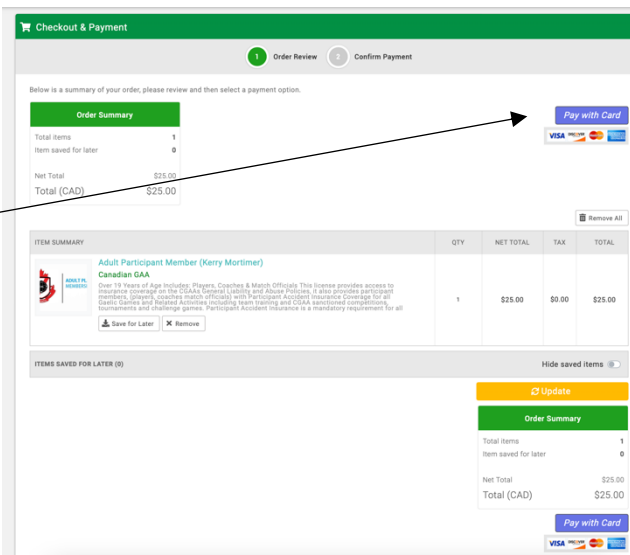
Checkout & Payment

1 Order Review 2 Confirm Payment

Below is a summary of your order, please review and then select a payment option.

Order Summary

Total items 1
Item saved for later 0

Net Total $25.00
Total (CAD) $25.00

Pay with Card

VISA DISCOVER

Remove All

| ITEM SUMMARY | QTY | NET TOTAL | TAX | TOTAL |
|---|---|---|---|---|
| Adult Participant Member (Kerry Mortimer) Canadian GAA Over 19 Years of Age Includes: Players, Coaches & Match Officials This license provides access to insurance coverage on the CGAAs General Liability and Abuse Policies. It also provides participant members, (players, coaches match officials) with Participant Accident Insurance Coverage for all Gaelic Games and Related Activities including team training and CGAA sanctioned competitions, tournaments and challenge games. Participant Accident Insurance is a mandatory requirement for all Save for Later Remove | 1 | $25.00 | $0.00 | $25.00 |

ADULT PL MEMBERS

ITEMS SAVED FOR LATER (0)

Hide saved items

Update

Order Summary

Total items 1
Item saved for later 0

Net Total $25.00
Total (CAD) $25.00

Pay with Card

VISA DISCOVER